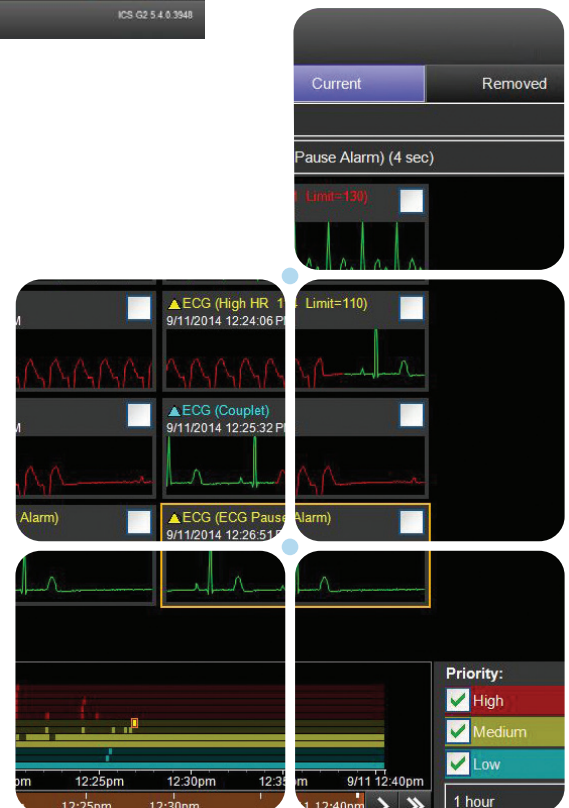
ICS G2 5.4.0.3948

Current

Removed

Pause Alarm) (4 sec)

Limit=130)

M

ECG (High HR 1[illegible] Limit=110)

9/11/2014 12:24:06 P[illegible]

M

ECG (Couplet)

9/11/2014 12:25:32 P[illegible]

Alarm)

ECG (ECG Pause Alarm)

9/11/2014 12:26:51 P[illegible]

pm

12:25pm

12:30pm

12:35

9/11 12:40pm

12:25pm

12:30pm

1 12:40pm

Priority:

High

Medium

Low

1 hour